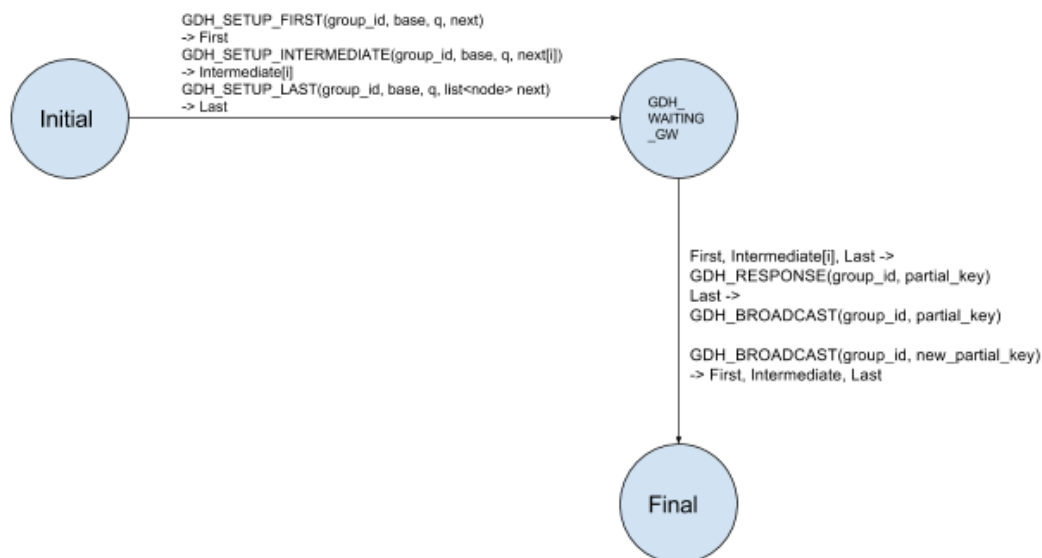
GDH_SETUP_FIRST(group_id, base, q, next)
-> First
GDH_SETUP_INTERMEDIATE(group_id, base, q, next[i])
-> Intermediate[i]
GDH_SETUP_LAST(group_id, base, q, list<node> next)
-> Last

Initial

GDH_
WAITING
_GW

First, Intermediate[i], Last ->
GDH_RESPONSE(group_id, partial_key)
Last ->
GDH_BROADCAST(group_id, partial_key)

GDH_BROADCAST(group_id, new_partial_key)
-> First, Intermediate, Last

Final